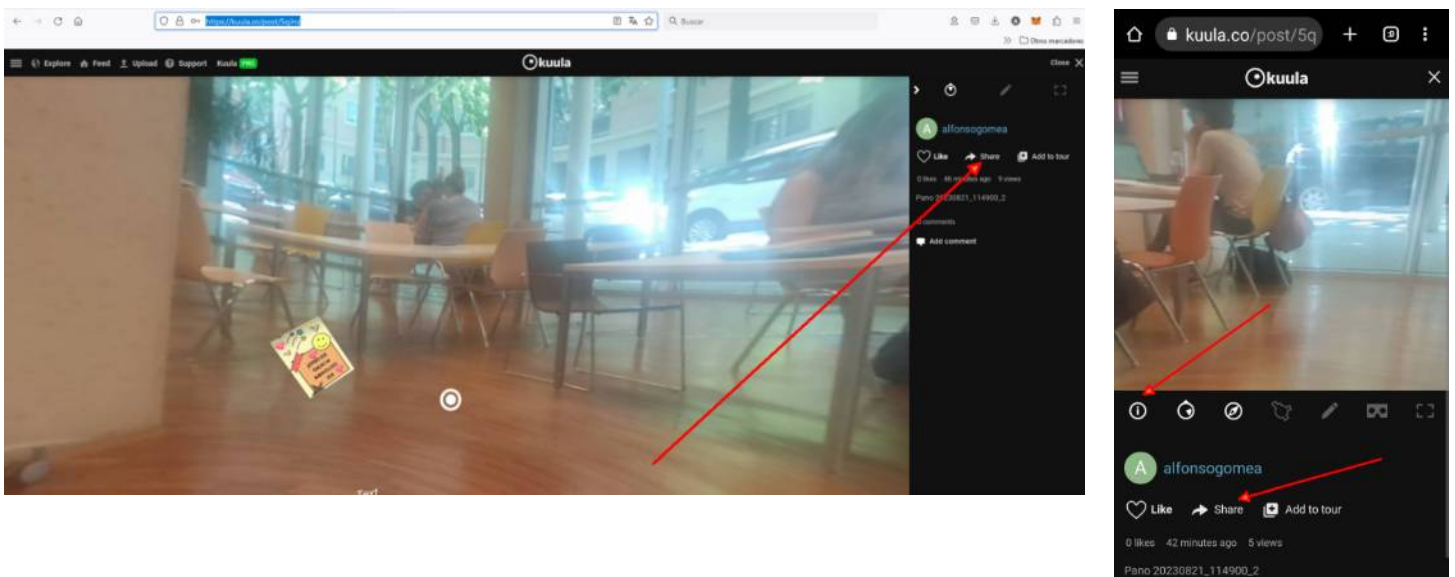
https://kuula.co/post/5q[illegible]
Buscar
Otros marcadores
Explore Feed Upload Support Kuula PRO
kuula
Close
alfonsogomea
Like Share Add to tour
0 likes 46 minutes ago 9 views
Pano 20230821_114900_2
0 comments
Add comment
Text

kuula.co/post/5q
kuula
alfonsogomea
Like Share Add to tour
0 likes 42 minutes ago 5 views
Pano 20230821_114900_2